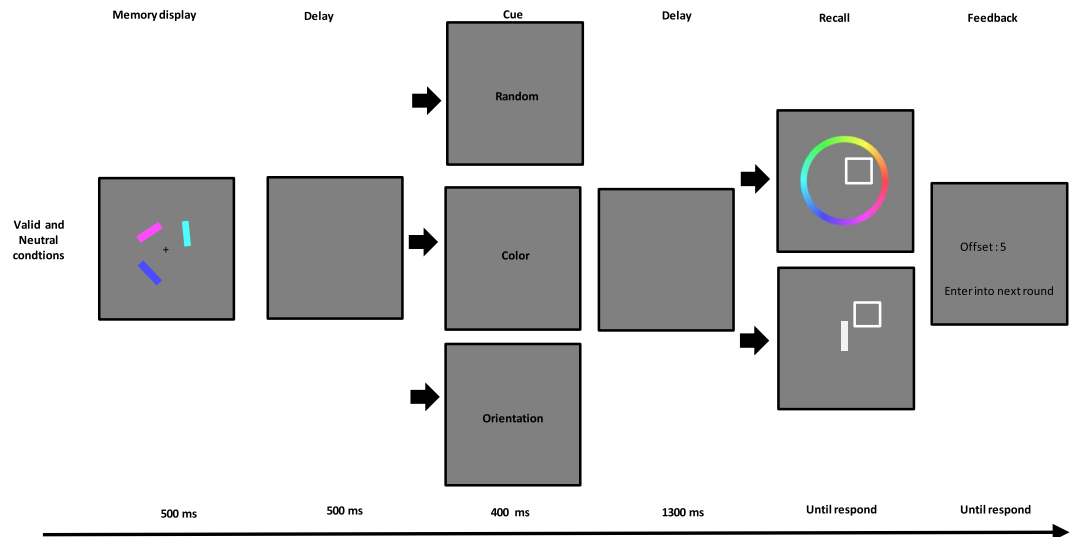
Memory display

Delay

Cue

Delay

Recall

Feedback

Valid and Neutral condtions

+

Random

Color

Orientation

Offset : 5

Enter into next round

500 ms

500 ms

400 ms

1300 ms

Until respond

Until respond